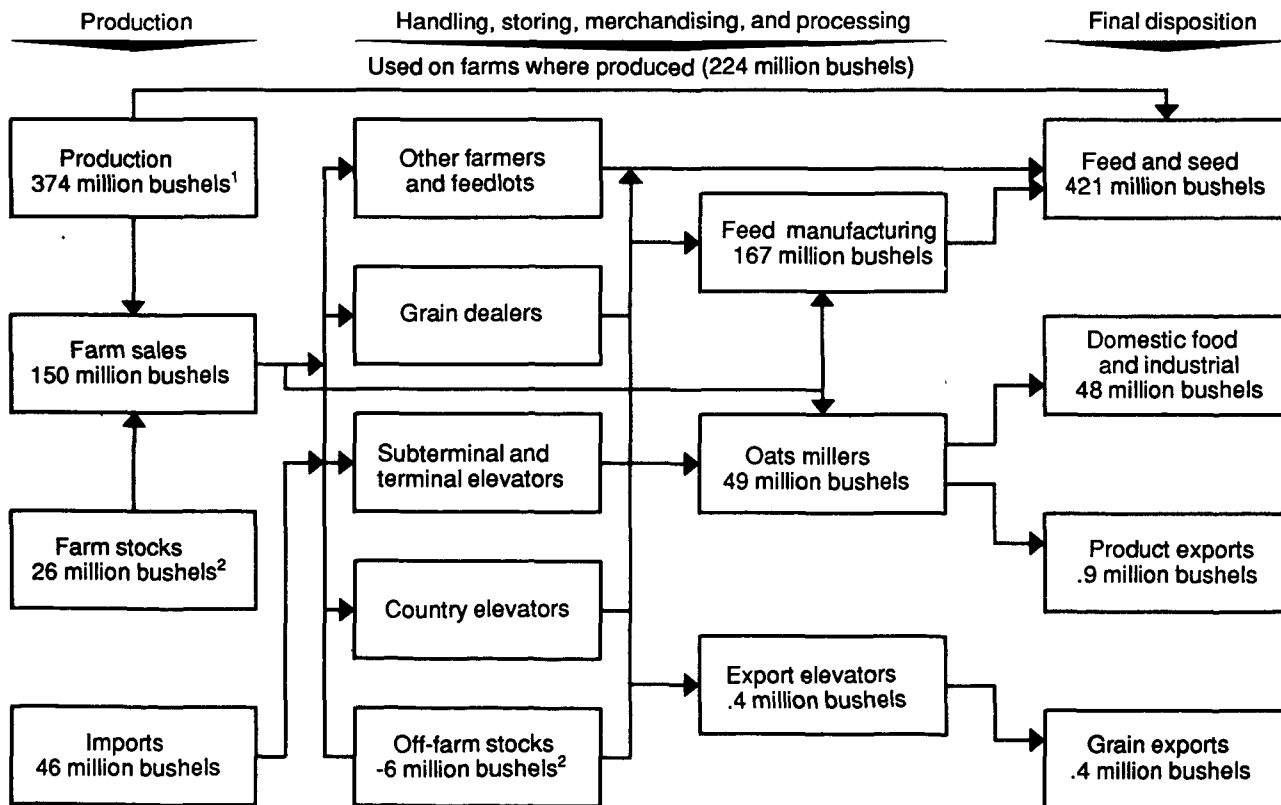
Production

Handling, storing, merchandising, and processing

Final disposition

Used on farms where produced (224 million bushels)

Production
374 million bushels$^1$

Other farmers and feedlots

Feed and seed
421 million bushels

Feed manufacturing
167 million bushels

Grain dealers

Farm sales
150 million bushels

Domestic food and industrial
48 million bushels

Subterminal and terminal elevators

Oats millers
49 million bushels

Farm stocks
26 million bushels$^2$

Product exports
.9 million bushels

Country elevators

Export elevators
.4 million bushels

Imports
46 million bushels

Off-farm stocks
-6 million bushels$^2$

Grain exports
.4 million bushels